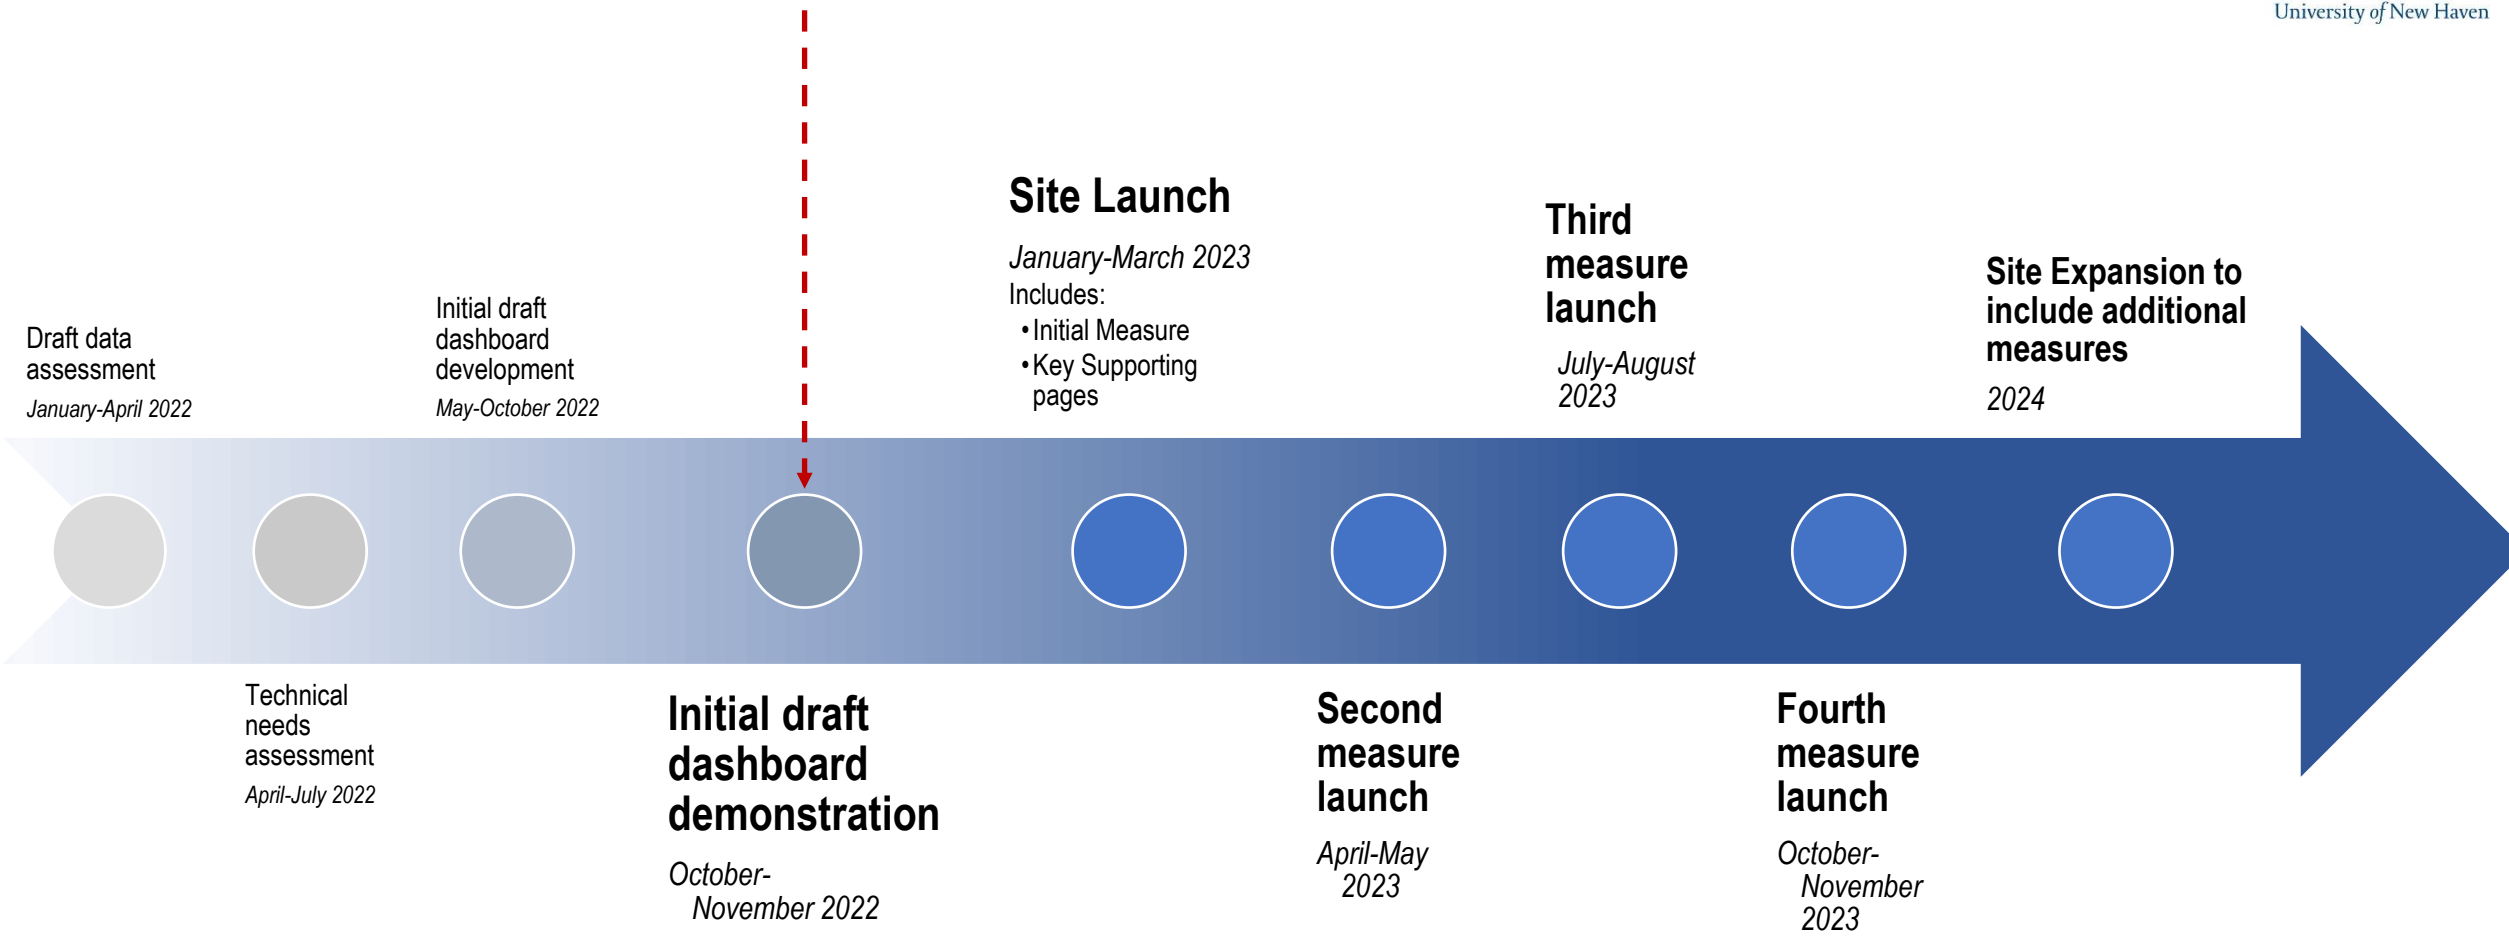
University of New Haven

Draft data assessment
January-April 2022

Initial draft dashboard development
May-October 2022

Site Launch
January-March 2023
Includes:
• Initial Measure
• Key Supporting pages

Third measure launch
July-August 2023

Site Expansion to include additional measures
2024

Technical needs assessment
April-July 2022

Initial draft dashboard demonstration
October-November 2022

Second measure launch
April-May 2023

Fourth measure launch
October-November 2023